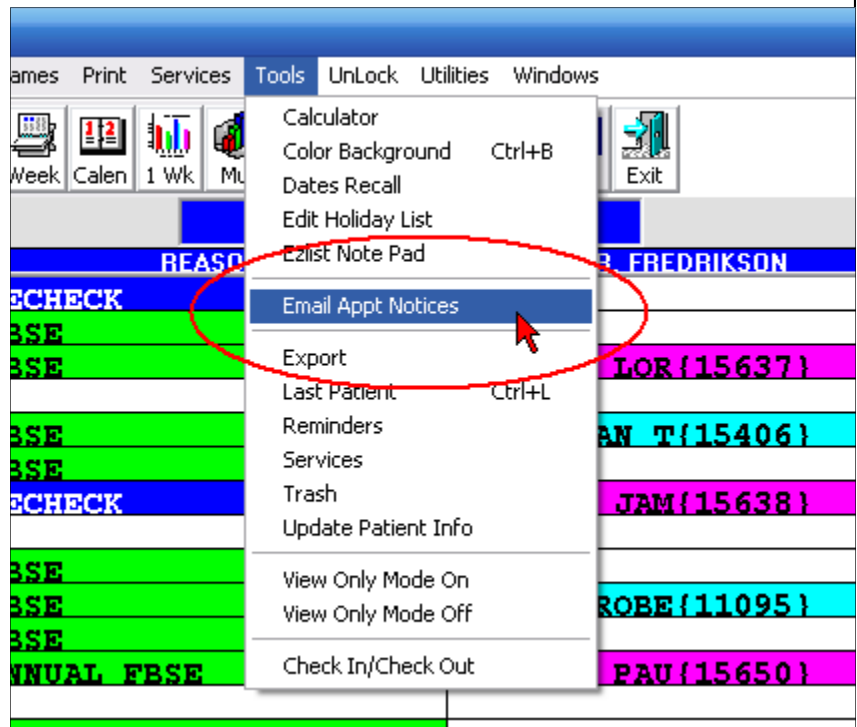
ames Print Services Tools UnLock Utilities Windows

Week Calen 1 Wk Mu Exit

Calculator
Color Background Ctrl+B
Dates Recall
Edit Holiday List
Ezlist Note Pad
Email Appt Notices
Export
Last Patient Ctrl+L
Reminders
Services
Trash
Update Patient Info
View Only Mode On
View Only Mode Off
Check In/Check Out

REASO
R FREDRIKSON
ECHECK
BSE
BSE
LOR{15637}
BSE
AN T{15406}
BSE
ECHECK
JAM{15638}
BSE
BSE
ROBE{11095}
BSE
NNUAL FBSE
PAU{15650}